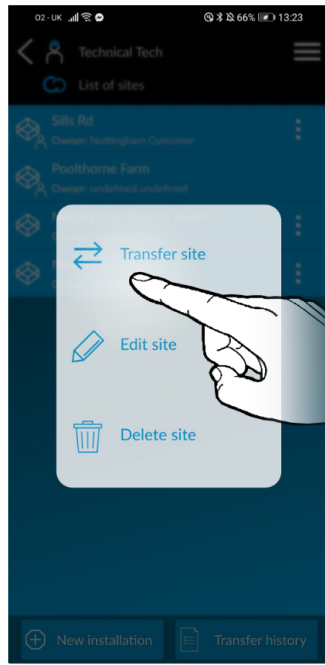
O2 - UK 66% 13:23

Technical Tech

List of sites

Sills Rd
Owner: Nottingham Customer

Poolthorne Farm
Owner: undefined undefined

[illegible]

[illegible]

Transfer site

Edit site

Delete site

New installation

Transfer history